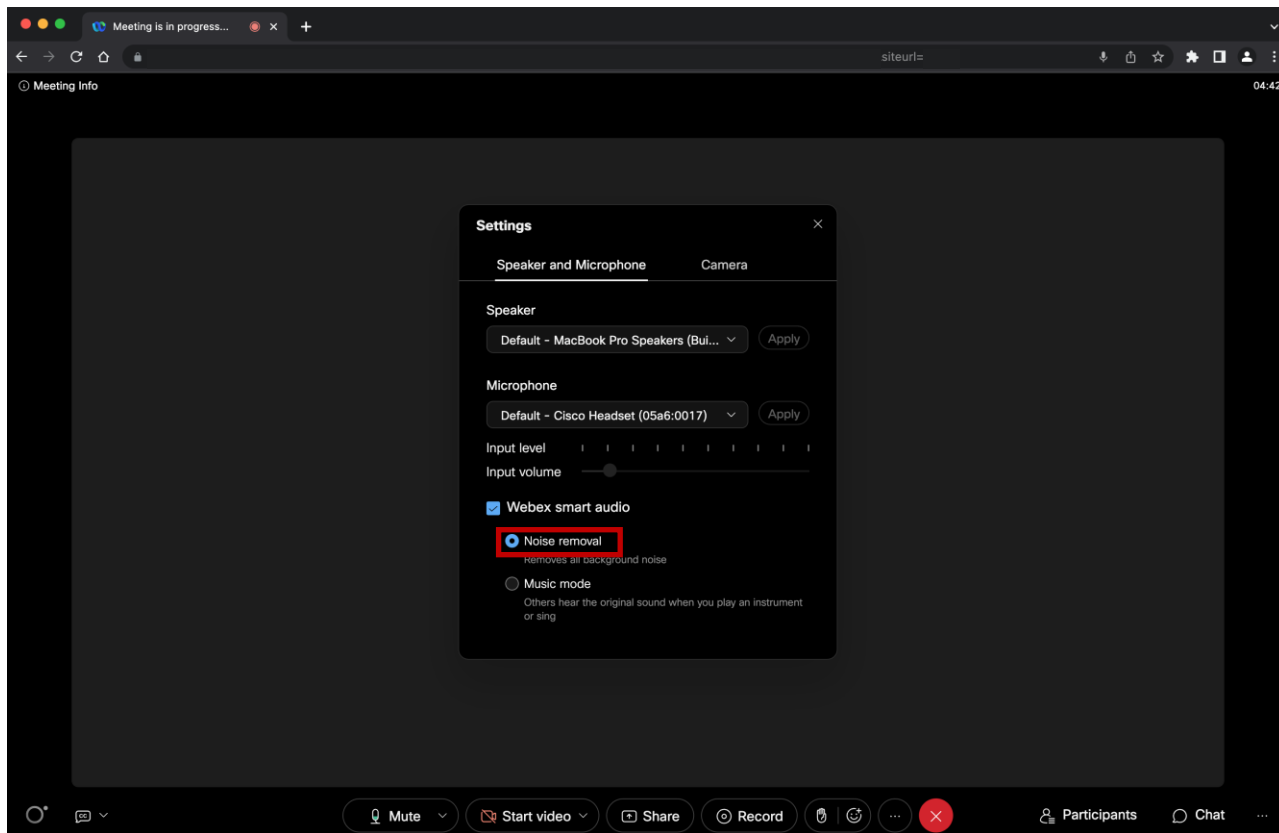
Meeting is in progress...

siteurl=

Meeting Info

04:42

Settings

Speaker and Microphone

Camera

Speaker

Default - MacBook Pro Speakers (Bui...

Apply

Microphone

Default - Cisco Headset (05a6:0017)

Apply

Input level

Input volume

Webex smart audio

Noise removal

Removes all background noise

Music mode

Others hear the original sound when you play an instrument or sing

Mute

Start video

Share

Record

Participants

Chat